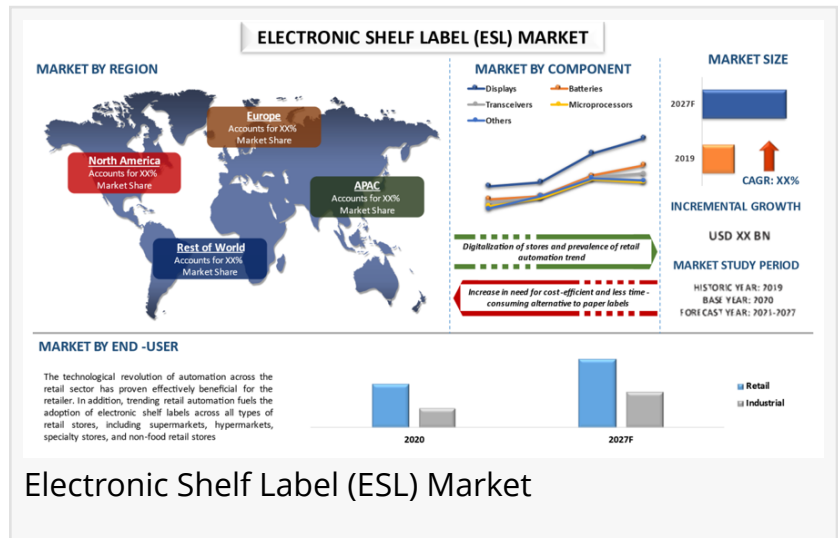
ELECTRONIC SHELF LABEL (ESL) MARKET

MARKET BY REGION

Europe
Accounts for XX%
Market Share

North America
Accounts for XX%
Market Share

APAC
Accounts for XX%
Market Share

Rest of World
Accounts for XX%
Market Share

MARKET BY COMPONENT

Displays
Batteries
Transceivers
Microprocessors
Others

Digitalization of stores and prevalence of retail automation trend

Increase in need for cost-efficient and less time-consuming alternative to paper labels

MARKET SIZE

2027F

2019

CAGR: XX%

INCREMENTAL GROWTH

USD XX BN

MARKET STUDY PERIOD

HISTORIC YEAR: 2019
BASE YEAR: 2020
FORECAST YEAR: 2021-2027

MARKET BY END -USER

The technological revolution of automation across the retail sector has proven effectively beneficial for the retailer. In addition, trending retail automation fuels the adoption of electronic shelf labels across all types of retail stores, including supermarkets, hypermarkets, specialty stores, and non-food retail stores

2020

2027F

Retail
Industrial

Electronic Shelf Label (ESL) Market